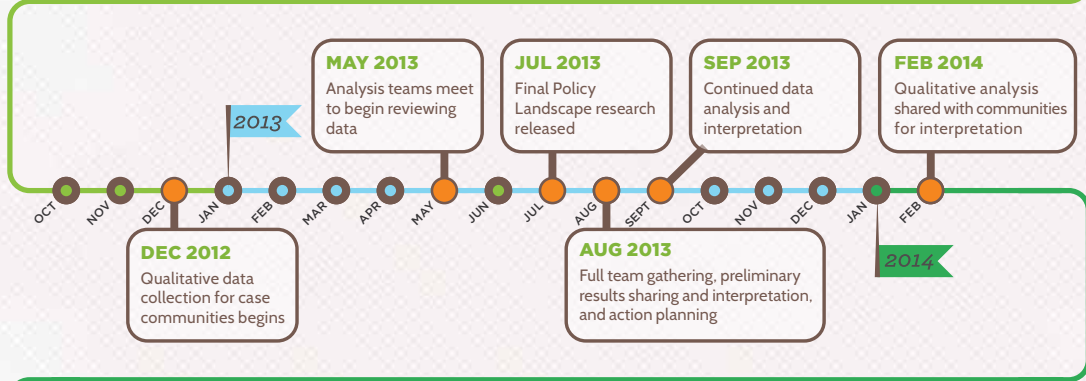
MAY 2013
Analysis teams meet to begin reviewing data

JUL 2013
Final Policy Landscape research released

SEP 2013
Continued data analysis and interpretation

FEB 2014
Qualitative analysis shared with communities for interpretation

2013

OCT NOV DEC JAN FEB MAR APR MAY JUN JUL AUG SEPT OCT NOV DEC JAN FEB

DEC 2012
Qualitative data collection for case communities begins

AUG 2013
Full team gathering, preliminary results sharing and interpretation, and action planning

2014